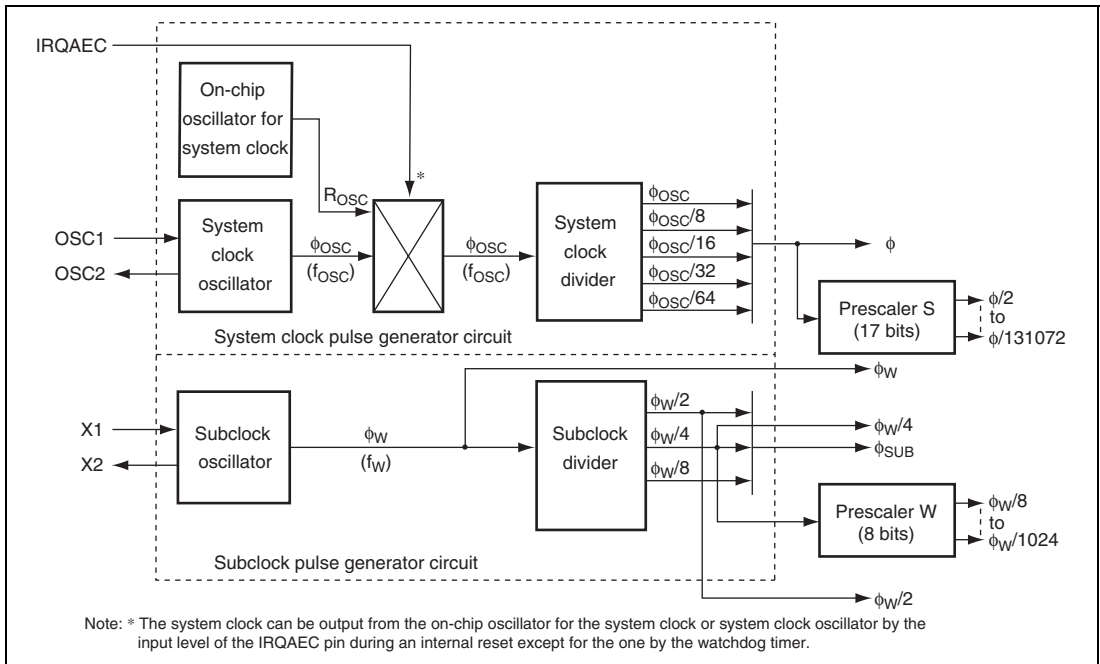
IRQAEC

On-chip oscillator for system clock

$R_{OSC}$

*

OSC1

OSC2

System clock oscillator

$\phi_{OSC}$ ($f_{OSC}$)

$\phi_{OSC}$ ($f_{OSC}$)

System clock divider

$\phi_{OSC}$

$\phi_{OSC}/8$

$\phi_{OSC}/16$

$\phi_{OSC}/32$

$\phi_{OSC}/64$

$\phi$

Prescaler S (17 bits)

$\phi/2$ to $\phi/131072$

System clock pulse generator circuit

$\phi_W$

X1

X2

Subclock oscillator

$\phi_W$ ($f_W$)

Subclock divider

$\phi_W/2$

$\phi_W/4$

$\phi_W/8$

$\phi_W/4$

$\phi_{SUB}$

Prescaler W (8 bits)

$\phi_W/8$ to $\phi_W/1024$

Subclock pulse generator circuit

$\phi_W/2$

Note: * The system clock can be output from the on-chip oscillator for the system clock or system clock oscillator by the input level of the IRQAEC pin during an internal reset except for the one by the watchdog timer.